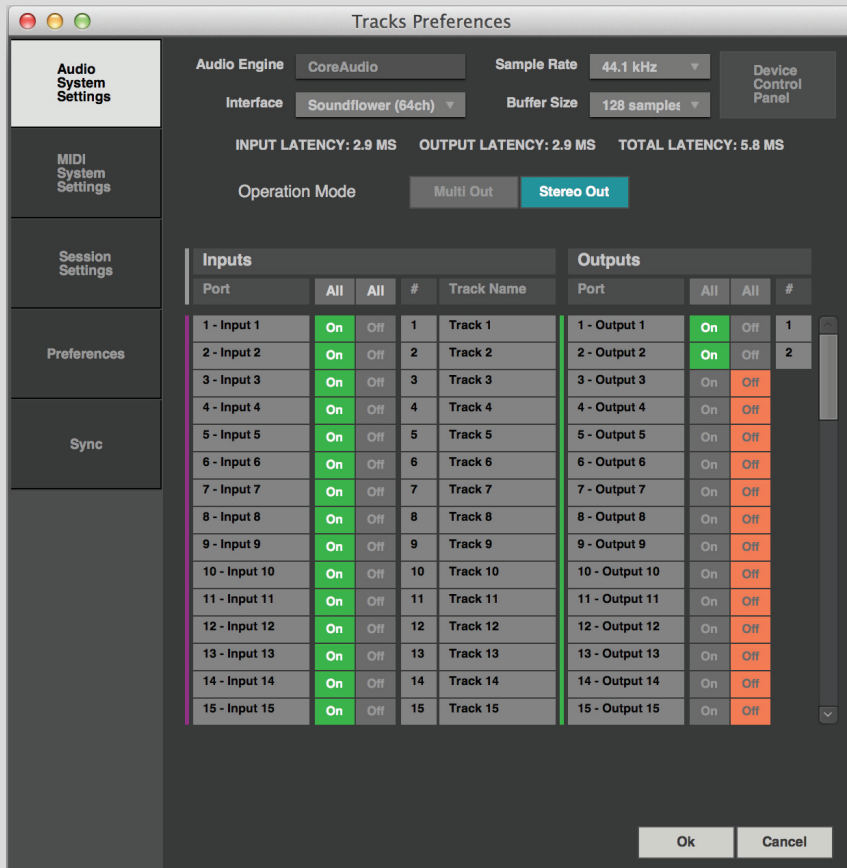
Tracks Preferences

Audio System Settings

MIDI System Settings

Session Settings

Preferences

Sync

Audio Engine CoreAudio

Interface Soundflower (64ch)

Sample Rate 44.1 kHz

Buffer Size 128 samples

Device Control Panel

INPUT LATENCY: 2.9 MS OUTPUT LATENCY: 2.9 MS TOTAL LATENCY: 5.8 MS

Operation Mode Multi Out Stereo Out

Inputs

| Port | All | All | # | Track Name |
|---|---|---|---|---|
| 1 - Input 1 | On | Off | 1 | Track 1 |
| 2 - Input 2 | On | Off | 2 | Track 2 |
| 3 - Input 3 | On | Off | 3 | Track 3 |
| 4 - Input 4 | On | Off | 4 | Track 4 |
| 5 - Input 5 | On | Off | 5 | Track 5 |
| 6 - Input 6 | On | Off | 6 | Track 6 |
| 7 - Input 7 | On | Off | 7 | Track 7 |
| 8 - Input 8 | On | Off | 8 | Track 8 |
| 9 - Input 9 | On | Off | 9 | Track 9 |
| 10 - Input 10 | On | Off | 10 | Track 10 |
| 11 - Input 11 | On | Off | 11 | Track 11 |
| 12 - Input 12 | On | Off | 12 | Track 12 |
| 13 - Input 13 | On | Off | 13 | Track 13 |
| 14 - Input 14 | On | Off | 14 | Track 14 |
| 15 - Input 15 | On | Off | 15 | Track 15 |

Outputs

| Port | All | All | # |
|---|---|---|---|
| 1 - Output 1 | On | Off | 1 |
| 2 - Output 2 | On | Off | 2 |
| 3 - Output 3 | On | Off | |
| 4 - Output 4 | On | Off | |
| 5 - Output 5 | On | Off | |
| 6 - Output 6 | On | Off | |
| 7 - Output 7 | On | Off | |
| 8 - Output 8 | On | Off | |
| 9 - Output 9 | On | Off | |
| 10 - Output 10 | On | Off | |
| 11 - Output 11 | On | Off | |
| 12 - Output 12 | On | Off | |
| 13 - Output 13 | On | Off | |
| 14 - Output 14 | On | Off | |
| 15 - Output 15 | On | Off | |

Ok Cancel